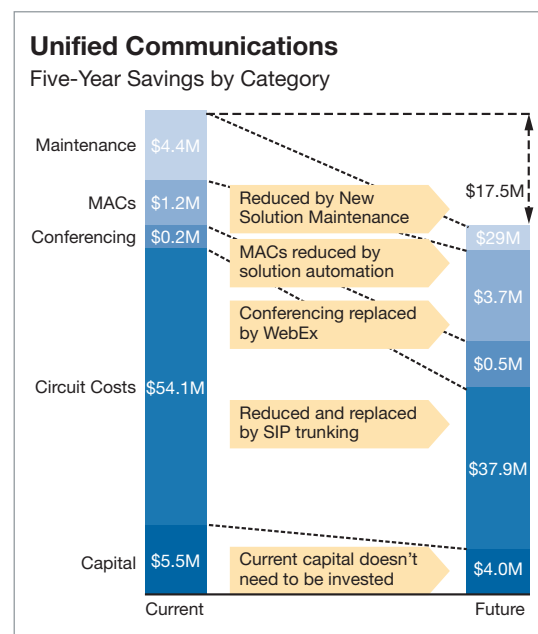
Unified Communications

Five-Year Savings by Category

Maintenance
MACs
Conferencing
Circuit Costs
Capital

$4.4M
$1.2M
$0.2M
$54.1M
$5.5M

Reduced by New Solution Maintenance

MACs reduced by solution automation

Conferencing replaced by WebEx

Reduced and replaced by SIP trunking

Current capital doesn't need to be invested

$17.5M

$29M
$3.7M
$0.5M
$37.9M
$4.0M

Current
Future